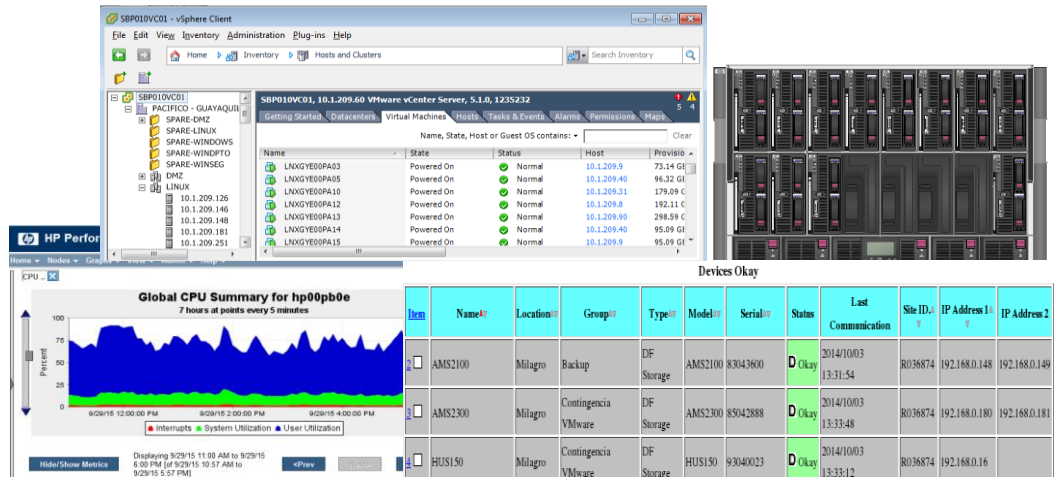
SBP010VC01 - vSphere Client

File Edit View Inventory Administration Plug-ins Help

Home Inventory Hosts and Clusters

Search Inventory

SBP010VC01
PACIFICO - GUAYAQUIL
SPARE-DMZ
SPARE-LINUX
SPARE-WINDOWS
SPARE-WINDPTO
SPARE-WINSEG
DMZ
LINUX
10.1.209.126
10.1.209.146
10.1.209.148
10.1.209.181
10.1.209.251

SBP010VC01, 10.1.209.60 VMware vCenter Server, 5.1.0, 1235232

Getting Started Datacenters Virtual Machines Hosts Tasks & Events Alarms Permissions Maps

Name, State, Host or Guest OS contains: Clear

| Name | State | Status | Host | Provisio |
|---|---|---|---|---|
| LNXGYE00PA03 | Powered On | Normal | 10.1.209.9 | 73.14 GB |
| LNXGYE00PA05 | Powered On | Normal | 10.1.209.40 | 96.32 GB |
| LNXGYE00PA10 | Powered On | Normal | 10.1.209.31 | 179.09 G |
| LNXGYE00PA12 | Powered On | Normal | 10.1.209.8 | 192.11 G |
| LNXGYE00PA13 | Powered On | Normal | 10.1.209.90 | 298.59 G |
| LNXGYE00PA14 | Powered On | Normal | 10.1.209.40 | 95.09 GB |
| LNXGYE00PA15 | Powered On | Normal | 10.1.209.9 | 95.09 GB |

HP Perfor
Home Nodes Graphs
CPU

Global CPU Summary for hp00pb0e
7 hours at points every 5 minutes

Percent
100
75
50
25
0
9/29/15 12:00:00 PM 9/29/15 2:00:00 PM 9/29/15 4:00:00 PM
Interrupts System Utilization User Utilization

Hide/Show Metrics
Displaying 9/29/15 11:00 AM to 9/29/15 6:00 PM [of 9/29/15 10:57 AM to 9/29/15 5:57 PM]
<Prev

Devices Okay

| Item | Name | Location | Group | Type | Model | Serial | Status | Last Communication | Site ID | IP Address 1 | IP Address 2 |
|---|---|---|---|---|---|---|---|---|---|---|---|
| 2 | AMS2100 | Milagro | Backup | DF Storage | AMS2100 | 83043600 | D Okay | 2014/10/03 13:31:54 | R036874 | 192.168.0.148 | 192.168.0.149 |
| 3 | AMS2300 | Milagro | Contingencia VMware | DF Storage | AMS2300 | 85042888 | D Okay | 2014/10/03 13:33:48 | R036874 | 192.168.0.180 | 192.168.0.181 |
| 4 | HUS150 | Milagro | Contingencia VMware | DF Storage | HUS150 | 93040023 | D Okay | 2014/10/03 13:33:12 | R036874 | 192.168.0.16 | |